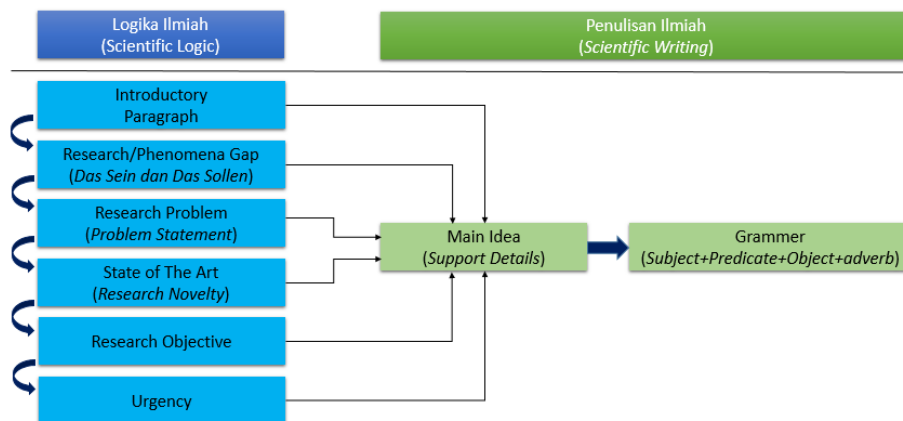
Logika Ilmiah
(Scientific Logic)

Penulisan Ilmiah
(*Scientific Writing*)

Introductory Paragraph

Research/Phenomena Gap
(*Das Sein dan Das Sollen*)

Research Problem
(*Problem Statement*)

State of The Art
(*Research Novelty*)

Research Objective

Urgency

Main Idea
(*Support Details*)

Grammer
(*Subject+Predicate+Object+adverb*)